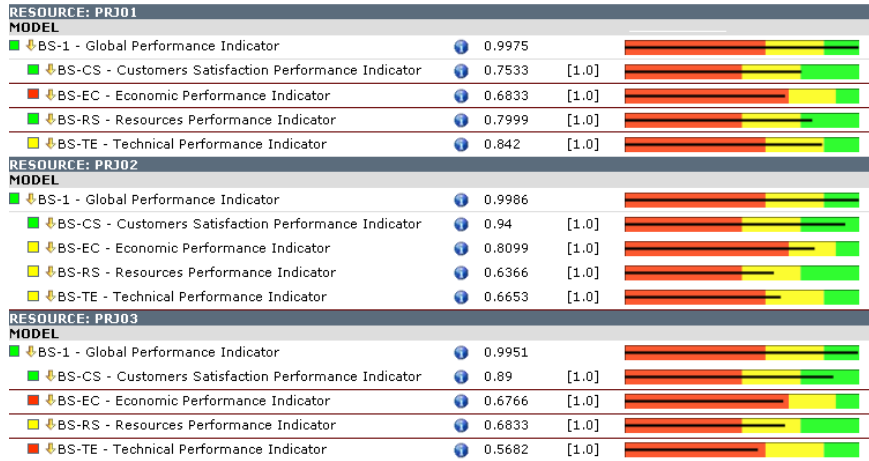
RESOURCE: PRJ01
MODEL

| | | | |
|---|---|---|---|
| BS-1 - Global Performance Indicator | | 0.9975 | |
| BS-CS - Customers Satisfaction Performance Indicator | | 0.7533 | [1.0] |
| BS-EC - Economic Performance Indicator | | 0.6833 | [1.0] |
| BS-RS - Resources Performance Indicator | | 0.7999 | [1.0] |
| BS-TE - Technical Performance Indicator | | 0.842 | [1.0] |

RESOURCE: PRJ02
MODEL

| | | | |
|---|---|---|---|
| BS-1 - Global Performance Indicator | | 0.9986 | |
| BS-CS - Customers Satisfaction Performance Indicator | | 0.94 | [1.0] |
| BS-EC - Economic Performance Indicator | | 0.8099 | [1.0] |
| BS-RS - Resources Performance Indicator | | 0.6366 | [1.0] |
| BS-TE - Technical Performance Indicator | | 0.6653 | [1.0] |

RESOURCE: PRJ03
MODEL

| | | | |
|---|---|---|---|
| BS-1 - Global Performance Indicator | | 0.9951 | |
| BS-CS - Customers Satisfaction Performance Indicator | | 0.89 | [1.0] |
| BS-EC - Economic Performance Indicator | | 0.6766 | [1.0] |
| BS-RS - Resources Performance Indicator | | 0.6833 | [1.0] |
| BS-TE - Technical Performance Indicator | | 0.5682 | [1.0] |